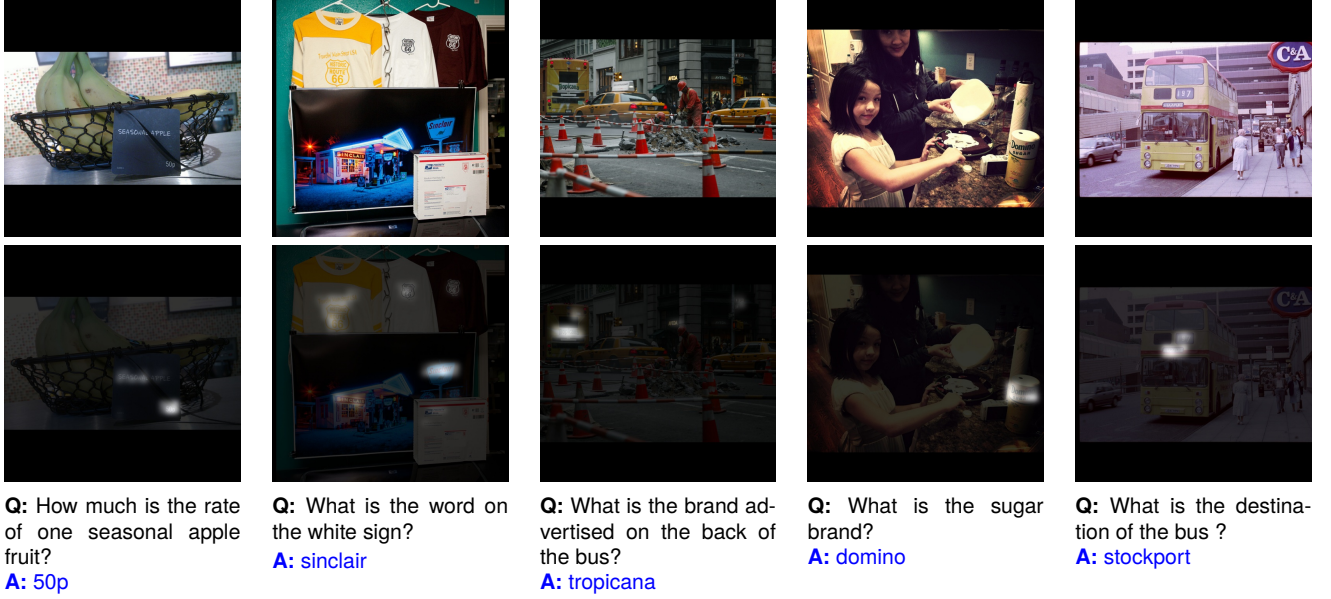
SEASONAL APPLE
50p

SINCLAIR
Sinclair

Domino

C&A

Q: How much is the rate of one seasonal apple fruit?
A: 50p

Q: What is the word on the white sign?
A: sinclair

Q: What is the brand advertised on the back of the bus?
A: tropicana

Q: What is the sugar brand?
A: domino

Q: What is the destination of the bus ?
A: stockport